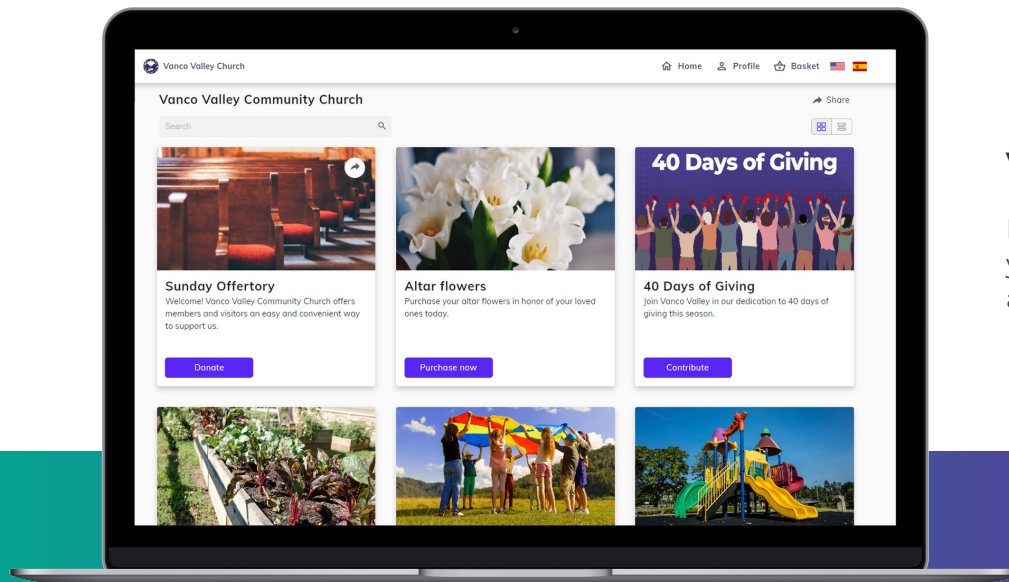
Vanco Valley Church

Home Profile Basket

Vanco Valley Community Church

Share

Search

Sunday Offertory
Welcome! Vanco Valley Community Church offers members and visitors an easy and convenient way to support us.

Donate

Altar flowers
Purchase your altar flowers in honor of your loved ones today.

Purchase now

40 Days of Giving

40 Days of Giving
Join Vanco Valley in our dedication to 40 days of giving this season.

Contribute